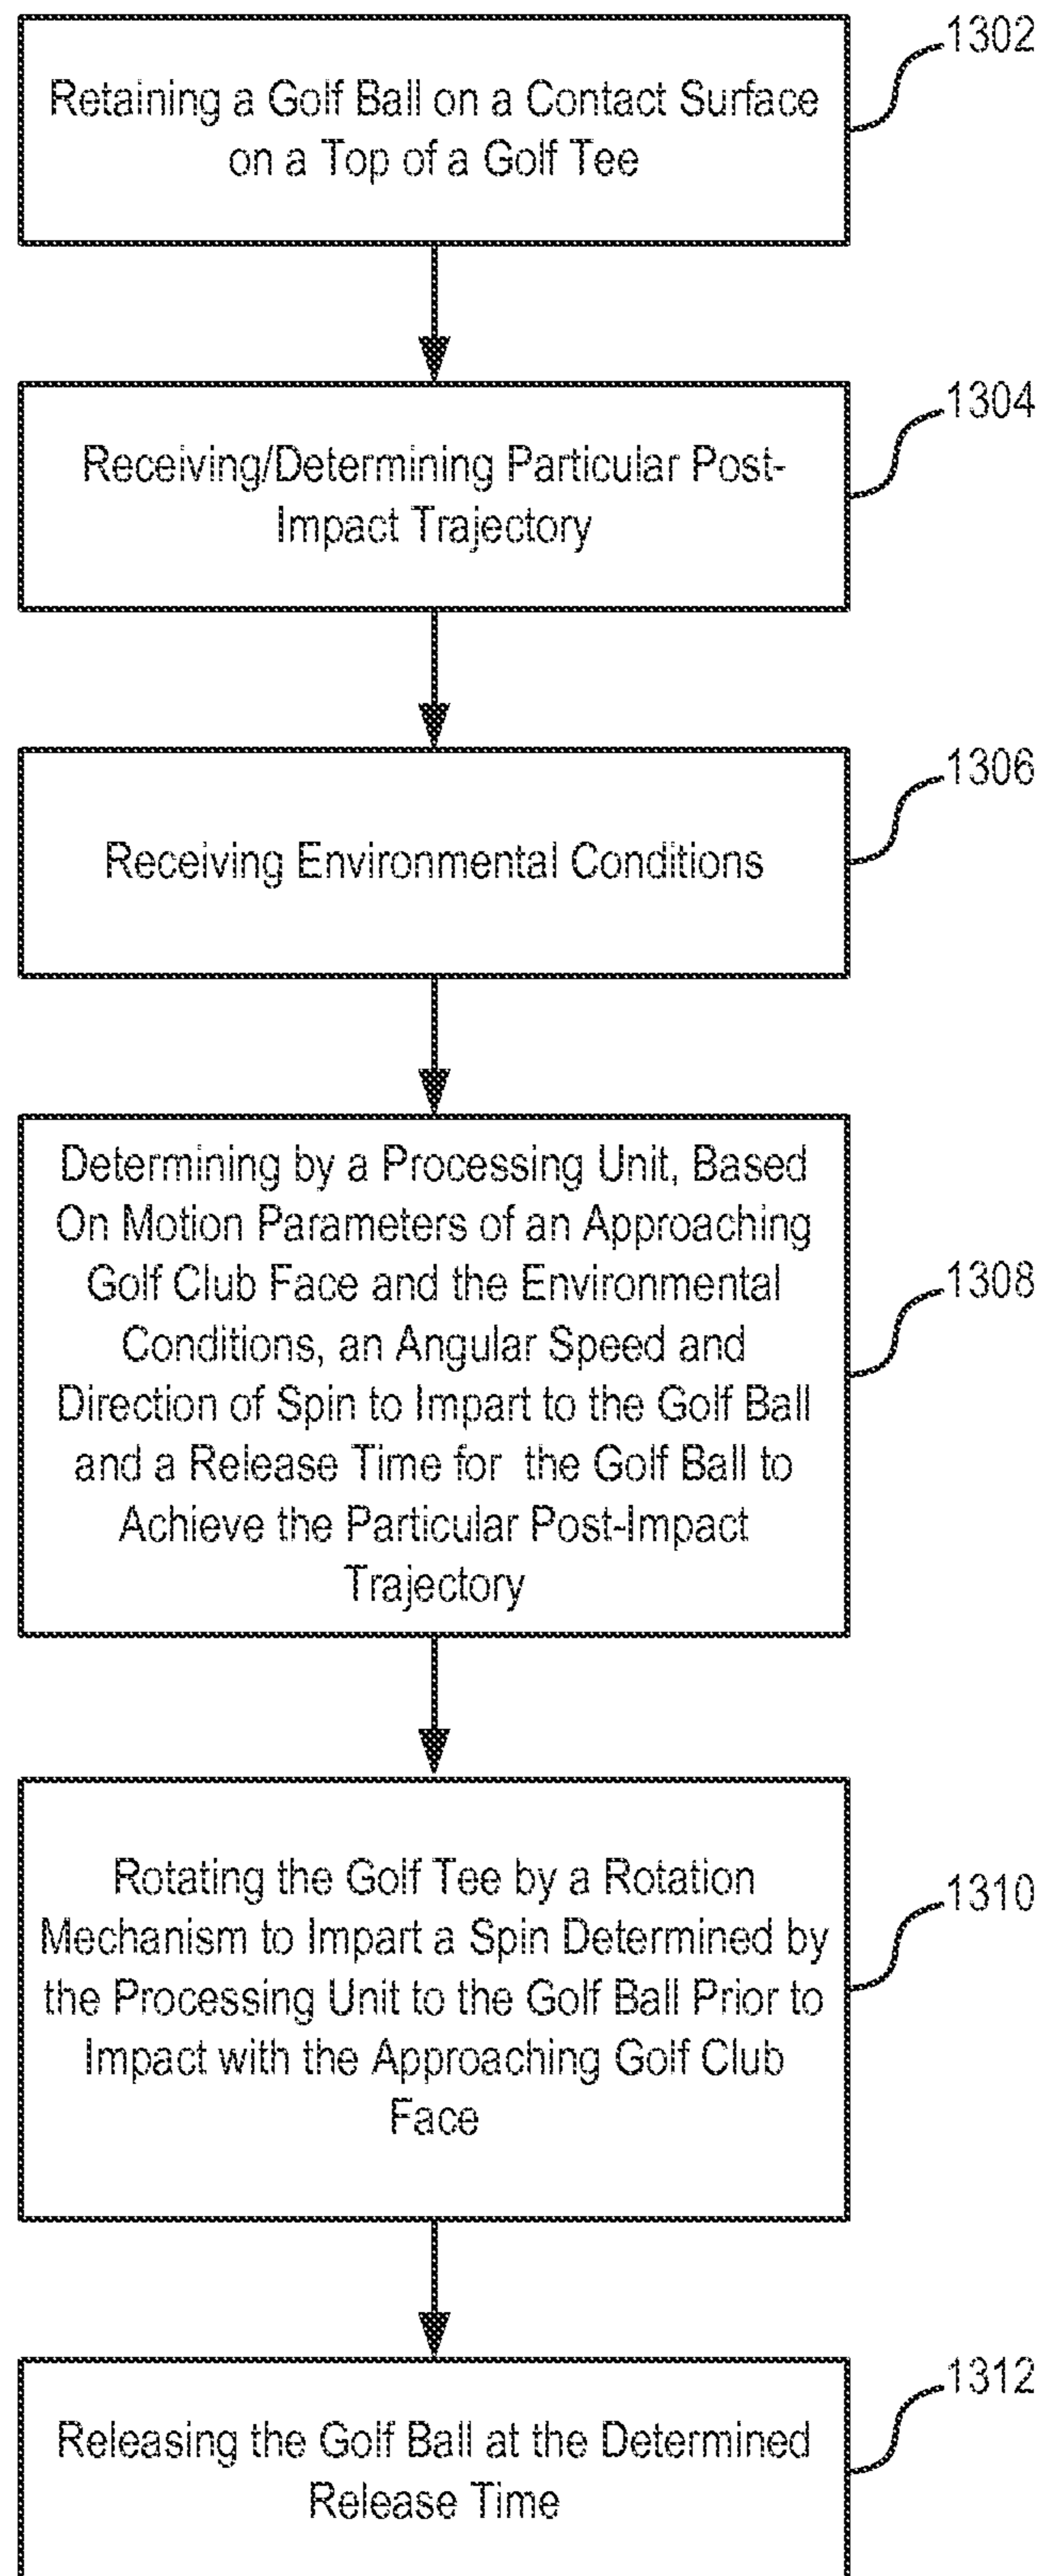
Retaining a Golf Ball on a Contact Surface on a Top of a Golf Tee

1302

Receiving/Determining Particular Post-Impact Trajectory

1304

Receiving Environmental Conditions

1306

Determining by a Processing Unit, Based On Motion Parameters of an Approaching Golf Club Face and the Environmental Conditions, an Angular Speed and Direction of Spin to Impart to the Golf Ball and a Release Time for the Golf Ball to Achieve the Particular Post-Impact Trajectory

1308

Rotating the Golf Tee by a Rotation Mechanism to Impart a Spin Determined by the Processing Unit to the Golf Ball Prior to Impact with the Approaching Golf Club Face

1310

Releasing the Golf Ball at the Determined Release Time

1312